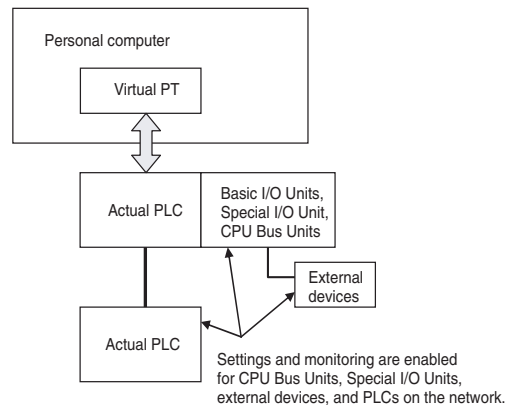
Personal computer

Virtual PT

Actual PLC

Basic I/O Units, Special I/O Unit, CPU Bus Units

External devices

Actual PLC

Settings and monitoring are enabled for CPU Bus Units, Special I/O Units, external devices, and PLCs on the network.